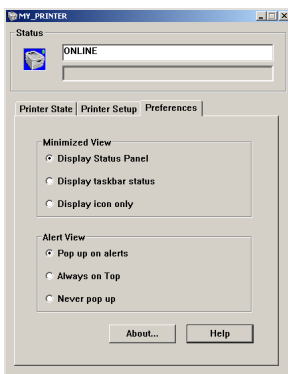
MY_PRINTER

Status

ONLINE

Printer State | Printer Setup | Preferences

Minimized View
Display Status Panel
Display taskbar status
Display icon only

Alert View
Pop up on alerts
Always on Top
Never pop up

About... Help